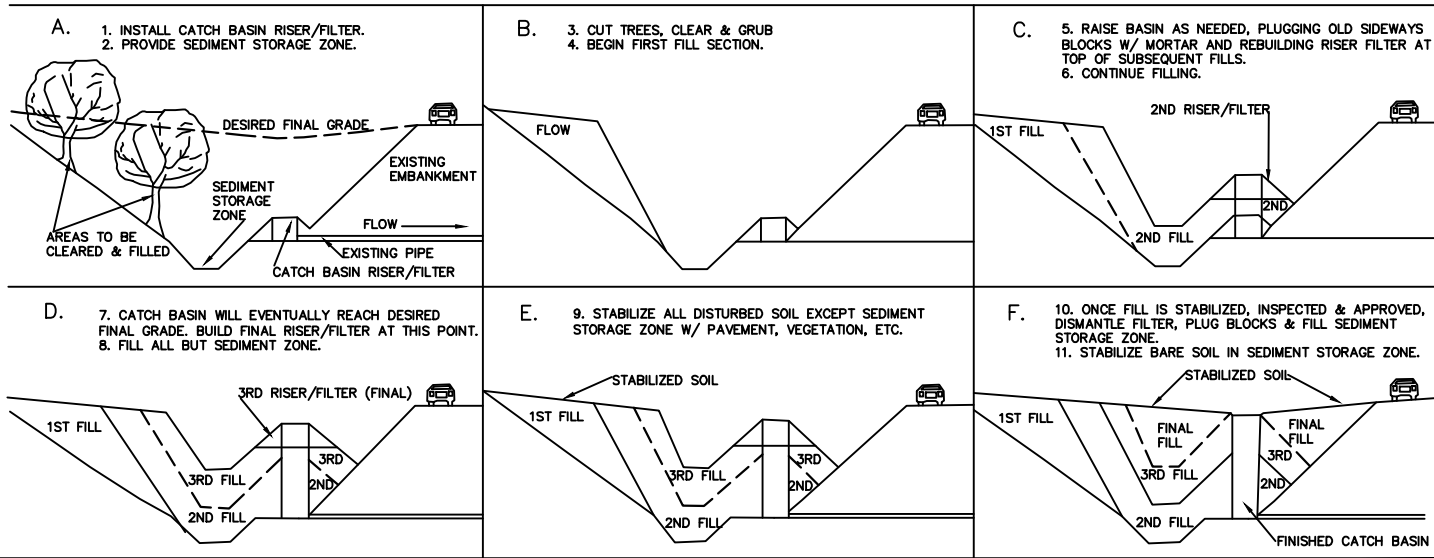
A.
1. INSTALL CATCH BASIN RISER/FILTER.
2. PROVIDE SEDIMENT STORAGE ZONE.

DESIRED FINAL GRADE
EXISTING EMBANKMENT
SEDIMENT STORAGE ZONE
FLOW
AREAS TO BE CLEARED & FILLED
EXISTING PIPE
CATCH BASIN RISER/FILTER

B.
3. CUT TREES, CLEAR & GRUB
4. BEGIN FIRST FILL SECTION.

FLOW

C.
5. RAISE BASIN AS NEEDED, PLUGGING OLD SIDEWAYS BLOCKS W/ MORTAR AND REBUILDING RISER FILTER AT TOP OF SUBSEQUENT FILLS.
6. CONTINUE FILLING.

2ND RISER/FILTER
1ST FILL
2ND
2ND FILL

D.
7. CATCH BASIN WILL EVENTUALLY REACH DESIRED FINAL GRADE. BUILD FINAL RISER/FILTER AT THIS POINT.
8. FILL ALL BUT SEDIMENT ZONE.

3RD RISER/FILTER (FINAL)
1ST FILL
3RD
3RD FILL
2ND
2ND FILL

E.
9. STABILIZE ALL DISTURBED SOIL EXCEPT SEDIMENT STORAGE ZONE W/ PAVEMENT, VEGETATION, ETC.

STABILIZED SOIL
1ST FILL
3RD
3RD FILL
2ND
2ND FILL

F.
10. ONCE FILL IS STABILIZED, INSPECTED & APPROVED, DISMANTLE FILTER, PLUG BLOCKS & FILL SEDIMENT STORAGE ZONE.
11. STABILIZE BARE SOIL IN SEDIMENT STORAGE ZONE.

STABILIZED SOIL
1ST FILL
FINAL FILL
FINAL FILL
3RD
3RD FILL
2ND
2ND FILL
FINISHED CATCH BASIN